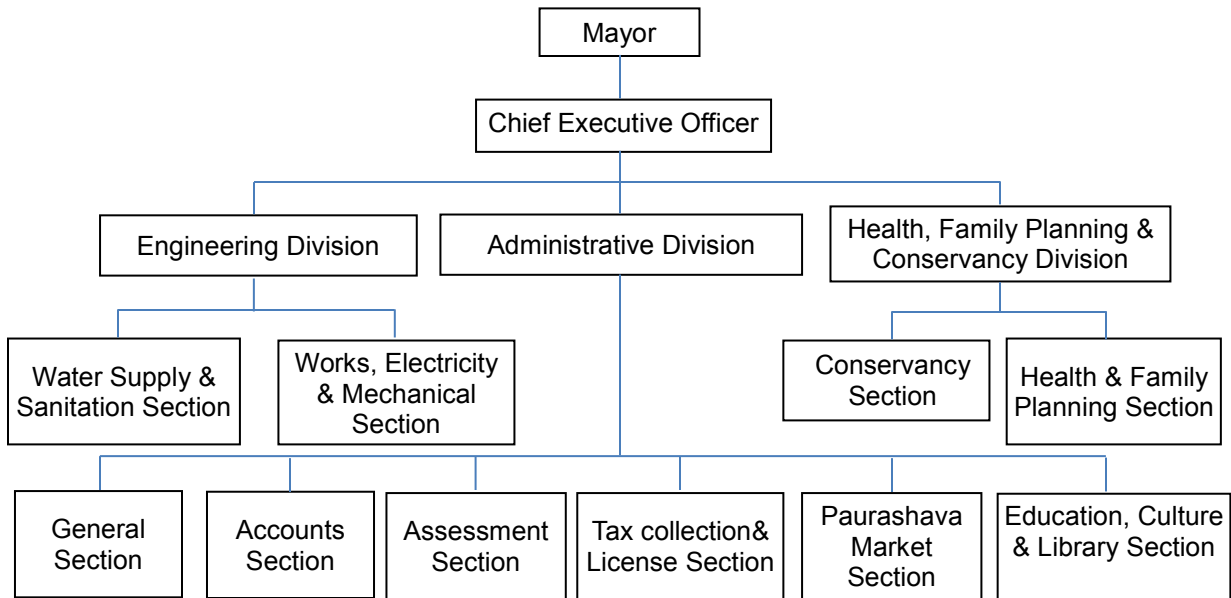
Mayor

Chief Executive Officer

Engineering Division

Administrative Division

Health, Family Planning & Conservancy Division

Water Supply & Sanitation Section

Works, Electricity & Mechanical Section

Conservancy Section

Health & Family Planning Section

General Section

Accounts Section

Assessment Section

Tax collection& License Section

Paurashava Market Section

Education, Culture & Library Section